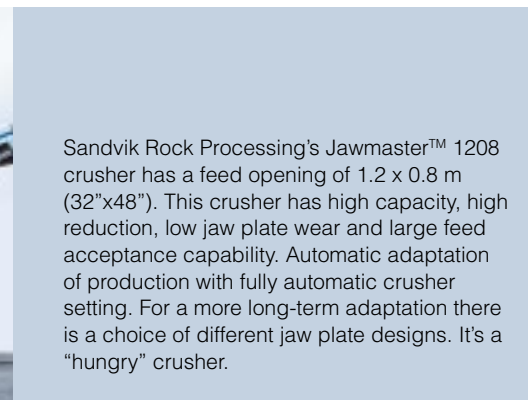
Sandvik Rock Processing's Jawmaster™ 1208 crusher has a feed opening of 1.2 x 0.8 m (32"x48"). This crusher has high capacity, high reduction, low jaw plate wear and large feed acceptance capability. Automatic adaptation of production with fully automatic crusher setting. For a more long-term adaptation there is a choice of different jaw plate designs. It's a "hungry" crusher.